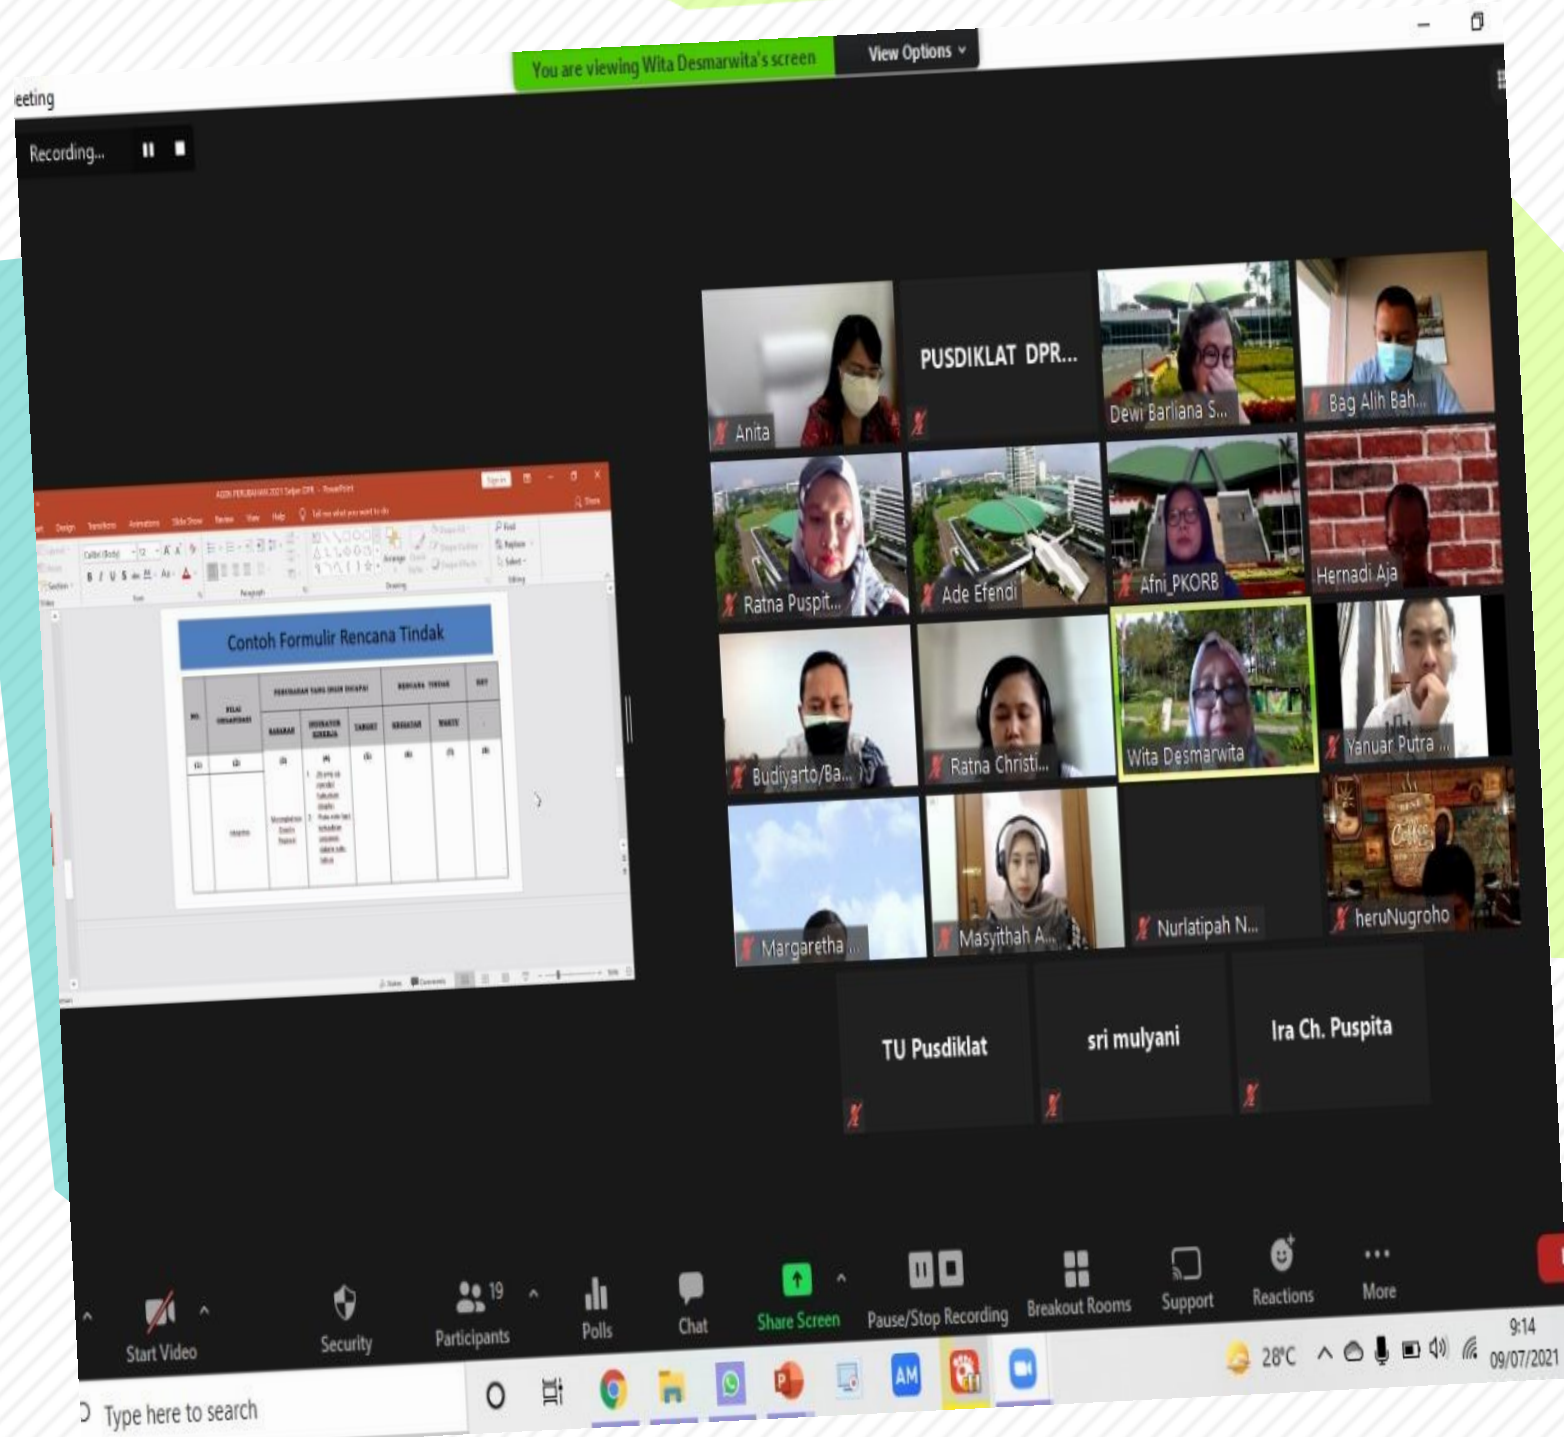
You are viewing Wita Desmarwita's screen
View Options

eeting

Recording...

Contoh Formulir Rencana Tindak

Anita
PUSDIKLAT DPR...
Dewi Barliana S...
Bag Alih Bah...
Ratna Puspit...
Ade Efendi
Afni_PKORB
Hernadi Aja
Budiyarto/Ba...
Ratna Christi...
Wita Desmarwita
Yanuar Putra ...
Margaretha ...
Masyithah A...
Nurlatipah N...
heruNugroho
TU Pusdiklat
sri mulyani
Ira Ch. Puspita

Start Video
Security
19
Participants
Polls
Chat
Share Screen
Pause/Stop Recording
Breakout Rooms
Support
Reactions
More

Type here to search
28°C
9:14
09/07/2021